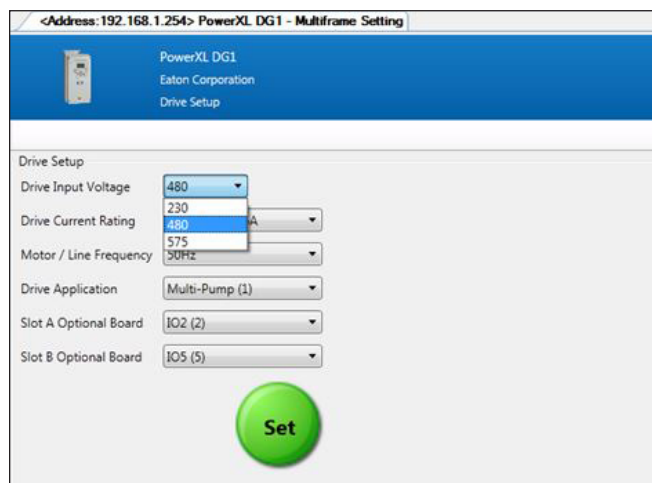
<Address:192.168.1.254> PowerXL DG1 - Multiframe Setting

PowerXL DG1
Eaton Corporation
Drive Setup

Drive Setup

Drive Input Voltage 480
230
480
575

Drive Current Rating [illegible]A

Motor / Line Frequency 50Hz

Drive Application Multi-Pump (1)

Slot A Optional Board IO2 (2)

Slot B Optional Board IO5 (5)

Set